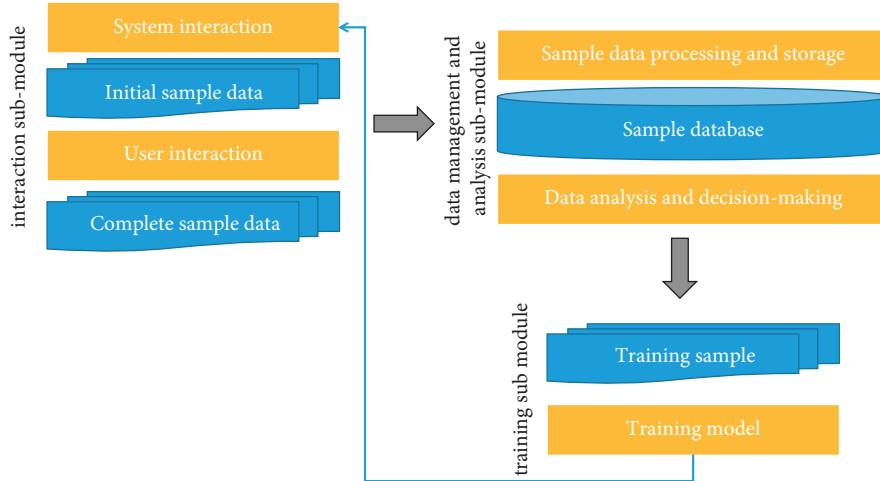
interaction sub-module

System interaction

Initial sample data

User interaction

Complete sample data

data management and analysis sub-module

Sample data processing and storage

Sample database

Data analysis and decision-making

training sub module

Training sample

Training model